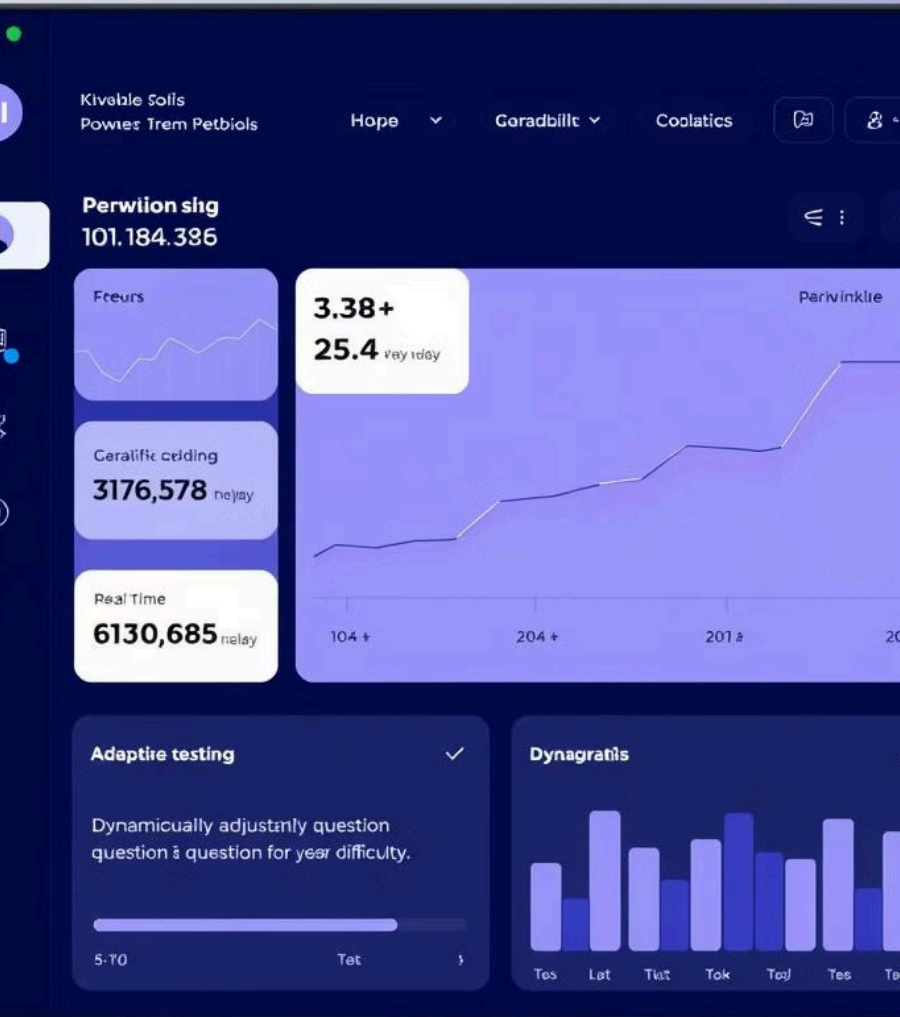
Kivable Solis
Powes Trem Petbiols

Hope
Goradbilt
Coolatics

Perwiion shg
101.184.386

Fteurs

3.38+
25.4 vay iday

Parivinkle

Geralific ceiding
3176,578 nejay

Real Time
6130,685 nelay

104 +
204 +
201 ±
20

Adaptire testing

Dynamicually adjustanly question question ± question for year difficulty.

5-TO
Tet

Dynagratiis

Tes
Lat
Ttat
Tok
Toy
Tes
Te